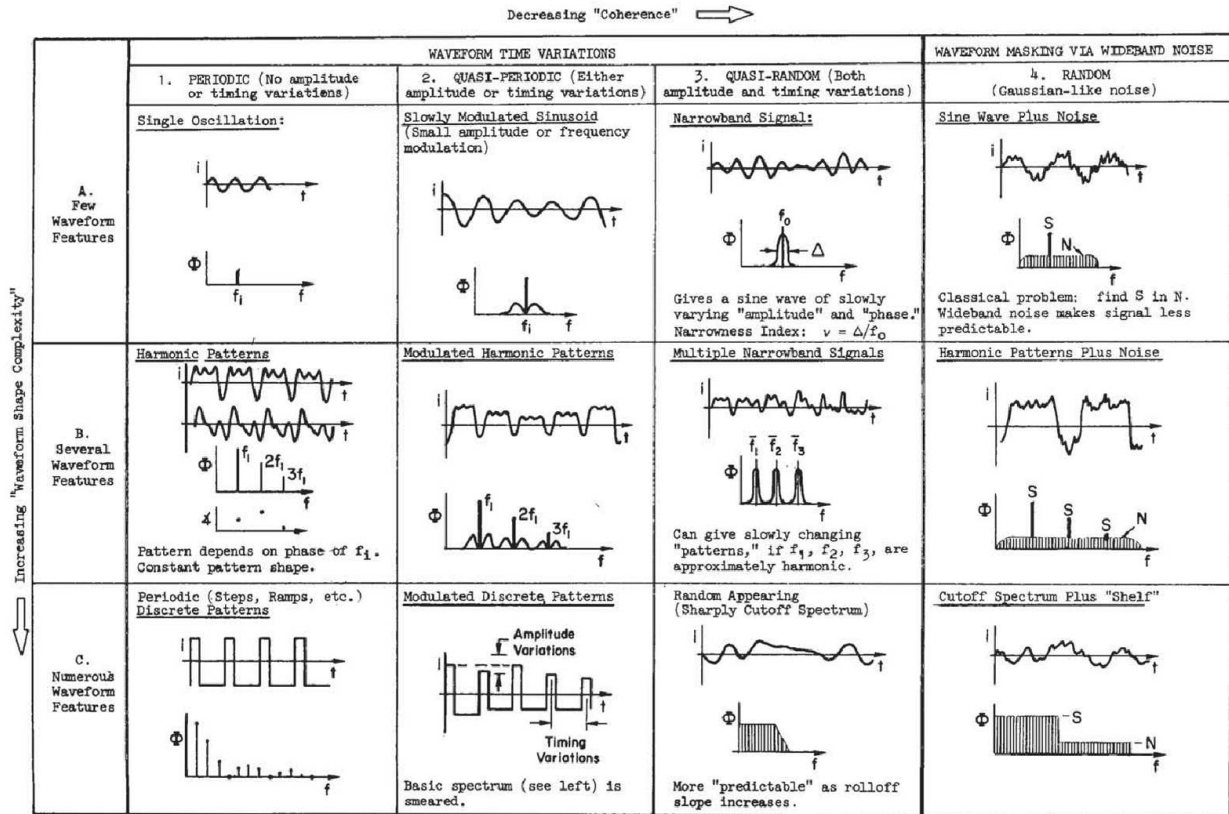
Decreasing "Coherence"

Increasing "Waveform Shape Complexity"

| | WAVEFORM TIME VARIATIONS | | | WAVEFORM MASKING VIA WIDEBAND NOISE |
|---|---|---|---|---|
| | 1. PERIODIC (No amplitude or timing variations) | 2. QUASI-PERIODIC (Either amplitude or timing variations) | 3. QUASI-RANDOM (Both amplitude and timing variations) | 4. RANDOM (Gaussian-like noise) |
| A. Few Waveform Features | Single Oscillation: i t $\Phi$ $f_1$ f | Slowly Modulated Sinusoid (Small amplitude or frequency modulation) i t $\Phi$ $f_1$ f | Narrowband Signal: i t $f_0$ $\Phi$ $\Delta$ f Gives a sine wave of slowly varying "amplitude" and "phase." Narrowness Index: $\nu = \Delta/f_0$ | Sine Wave Plus Noise i t S $\Phi$ N f Classical problem: find S in N. Wideband noise makes signal less predictable. |
| B. Several Waveform Features | Harmonic Patterns i t t $\Phi$ $f_1$ $2f_1$ $3f_1$ f ∡ Pattern depends on phase of $f_1$. Constant pattern shape. | Modulated Harmonic Patterns i t $\Phi$ $f_1$ $2f_1$ $3f_1$ f | Multiple Narrowband Signals i t $\bar{f}_1$ $\bar{f}_2$ $\bar{f}_3$ $\Phi$ Can give slowly changing "patterns," if $f_1$, $f_2$, $f_3$, are approximately harmonic. | Harmonic Patterns Plus Noise i t $\Phi$ S S S N |
| C. Numerous Waveform Features | Periodic (Steps, Ramps, etc.) Discrete Patterns i t $\Phi$ f | Modulated Discrete Patterns Amplitude Variations i t Timing Variations Basic spectrum (see left) is smeared. | Random Appearing (Sharply Cutoff Spectrum) i t $\Phi$ More "predictable" as rolloff slope increases. | Cutoff Spectrum Plus "Shelf" i t $\Phi$ -S -N f |